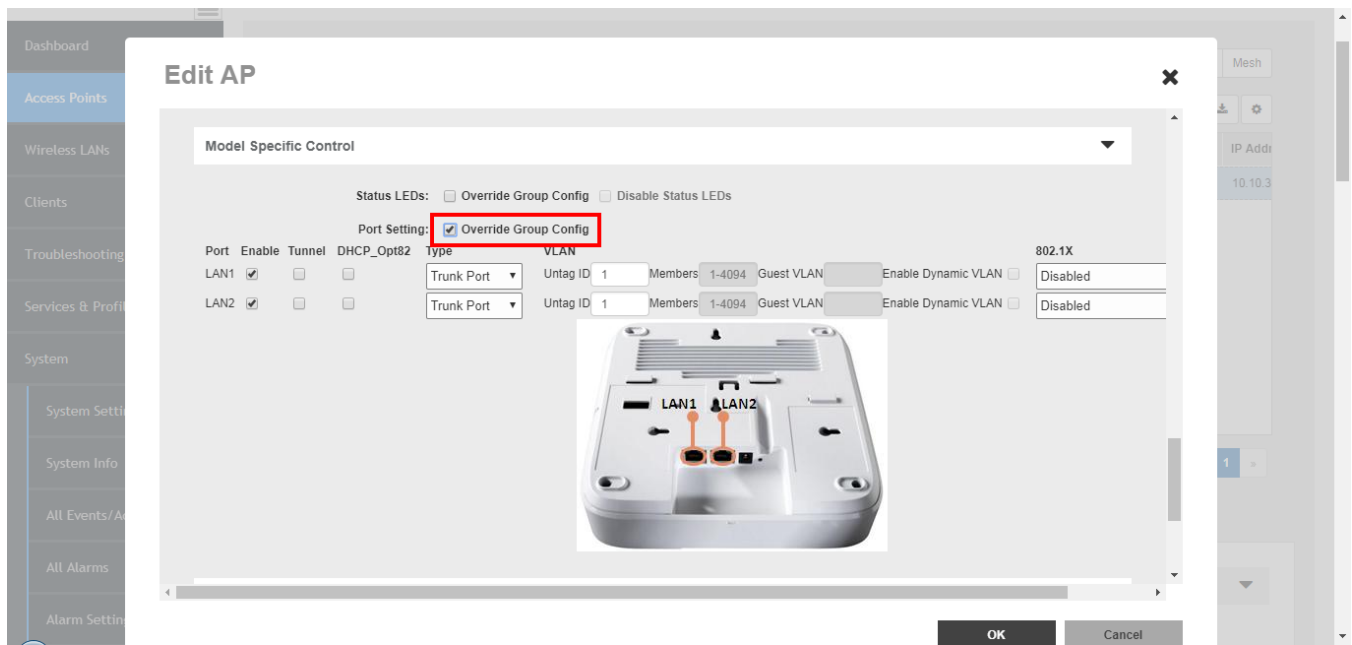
Dashboard

Access Points

Wireless LANs

Clients

Troubleshooting

Services & Profi

System

System Setti

System Info

All Events/A

All Alarms

Alarm Settin

Mesh

IP Addr

10.10.3

1 »

Edit AP

Model Specific Control

Status LEDs: Override Group Config Disable Status LEDs

Port Setting: Override Group Config

| Port | Enable | Tunnel | DHCP_Opt82 | Type | VLAN | | | | 802.1X |
|---|---|---|---|---|---|---|---|---|---|
| LAN1 | ✔ | | | Trunk Port | Untag ID 1 | Members 1-4094 | Guest VLAN | Enable Dynamic VLAN | Disabled |
| LAN2 | ✔ | | | Trunk Port | Untag ID 1 | Members 1-4094 | Guest VLAN | Enable Dynamic VLAN | Disabled |

LAN1 LAN2

OK Cancel